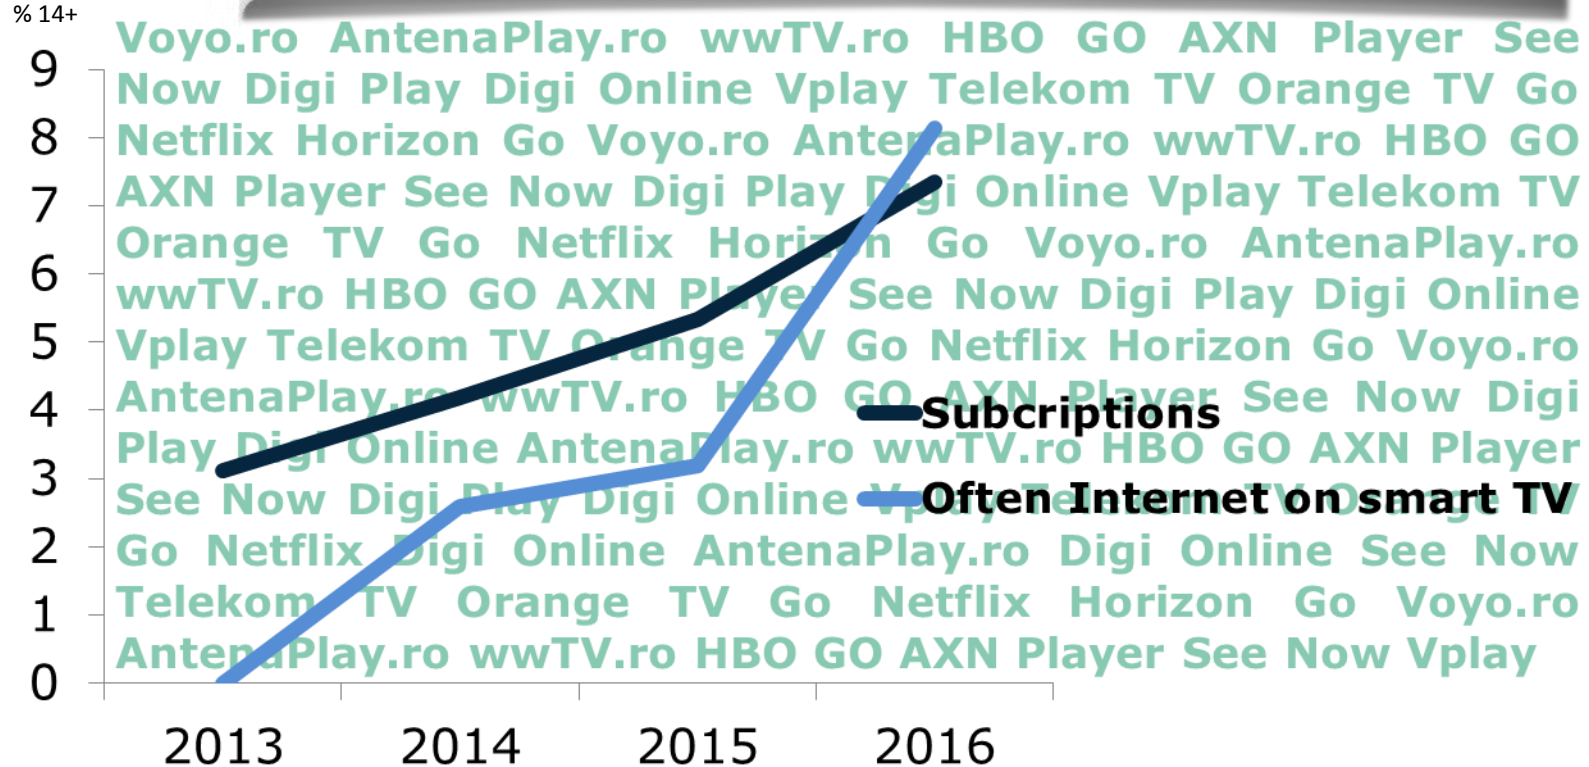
% 14+

9
8
7
6
5
4
3
2
1
0

Voyo.ro AntenaPlay.ro wwTV.ro HBO GO AXN Player See Now Digi Play Digi Online Vplay Telekom TV Orange TV Go Netflix Horizon Go Voyo.ro AntenaPlay.ro wwTV.ro HBO GO AXN Player See Now Digi Play Digi Online Vplay Telekom TV Orange TV Go Netflix Horizon Go Voyo.ro AntenaPlay.ro wwTV.ro HBO GO AXN Player See Now Digi Play Digi Online Vplay Telekom TV Orange TV Go Netflix Horizon Go Voyo.ro AntenaPlay.ro wwTV.ro HBO GO AXN Player See Now Digi Play Digi Online AntenaPlay.ro wwTV.ro HBO GO AXN Player See Now Digi Play Digi Online Vplay Telekom TV Orange TV Go Netflix Digi Online AntenaPlay.ro Digi Online See Now Telekom TV Orange TV Go Netflix Horizon Go Voyo.ro AntenaPlay.ro wwTV.ro HBO GO AXN Player See Now Vplay

Subcriptions
Often Internet on smart TV

2013 2014 2015 2016